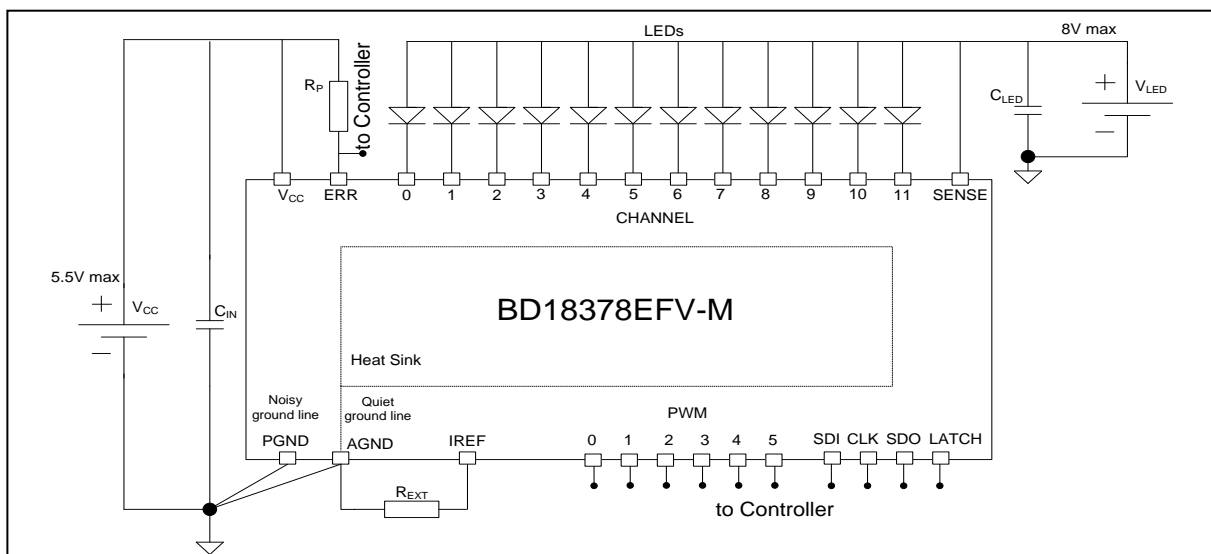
LEDs

8V max

$R_P$

to Controller

$C_{LED}$

$V_{LED}$

$V_{CC}$ ERR 0 1 2 3 4 5 6 7 8 9 10 11 SENSE

CHANNEL

5.5V max

$V_{CC}$

$C_{IN}$

BD18378EFV-M

Heat Sink

Noisy ground line

Quiet ground line

PWM

PGND AGND IREF 0 1 2 3 4 5 SDI CLK SDO LATCH

$R_{EXT}$

to Controller